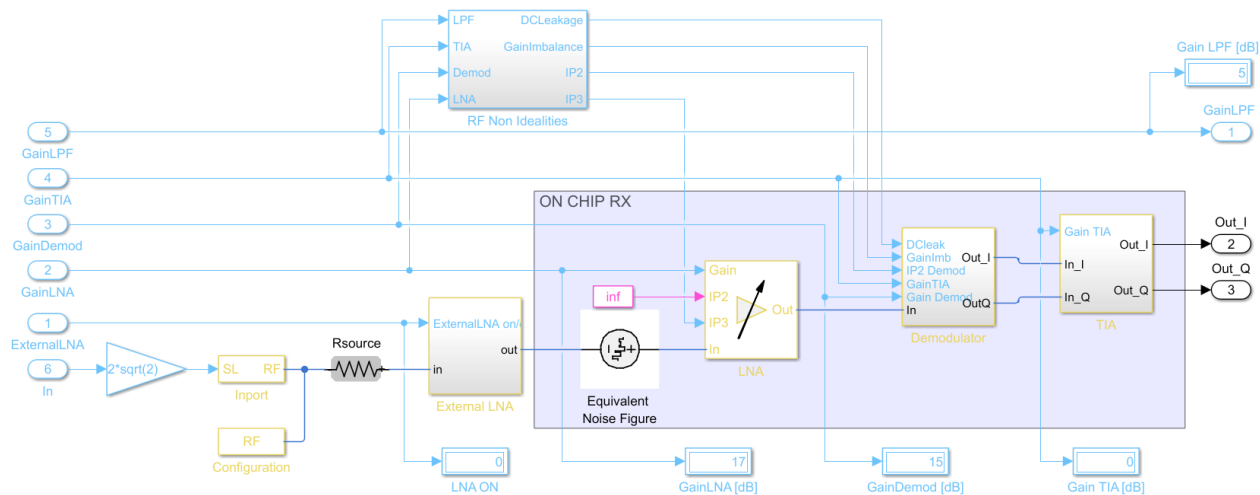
LPF
TIA
Demod
LNA
DCLeakage
GainImbalance
IP2
IP3
RF Non Idealities

Gain LPF [dB]
5
GainLPF
1

5
GainLPF
4
GainTIA
3
GainDemod
2
GainLNA
1
ExternalLNA
6
In

ON CHIP RX

2*sqrt(2)
SL RF
Inport
RF
Configuration
Rsource
ExternalLNA on/o
in
out
External LNA
inf
Equivalent Noise Figure
Gain
IP2
IP3
In
Out
LNA
DCleak
GainImb
IP2 Demod
GainTIA
Gain Demod
In
Out_I
OutQ
Demodulator
Gain TIA
In_I
In_Q
Out_I
Out_Q
TIA
Out_I
2
Out_Q
3

0
LNA ON
17
GainLNA [dB]
15
GainDemod [dB]
0
Gain TIA [dB]